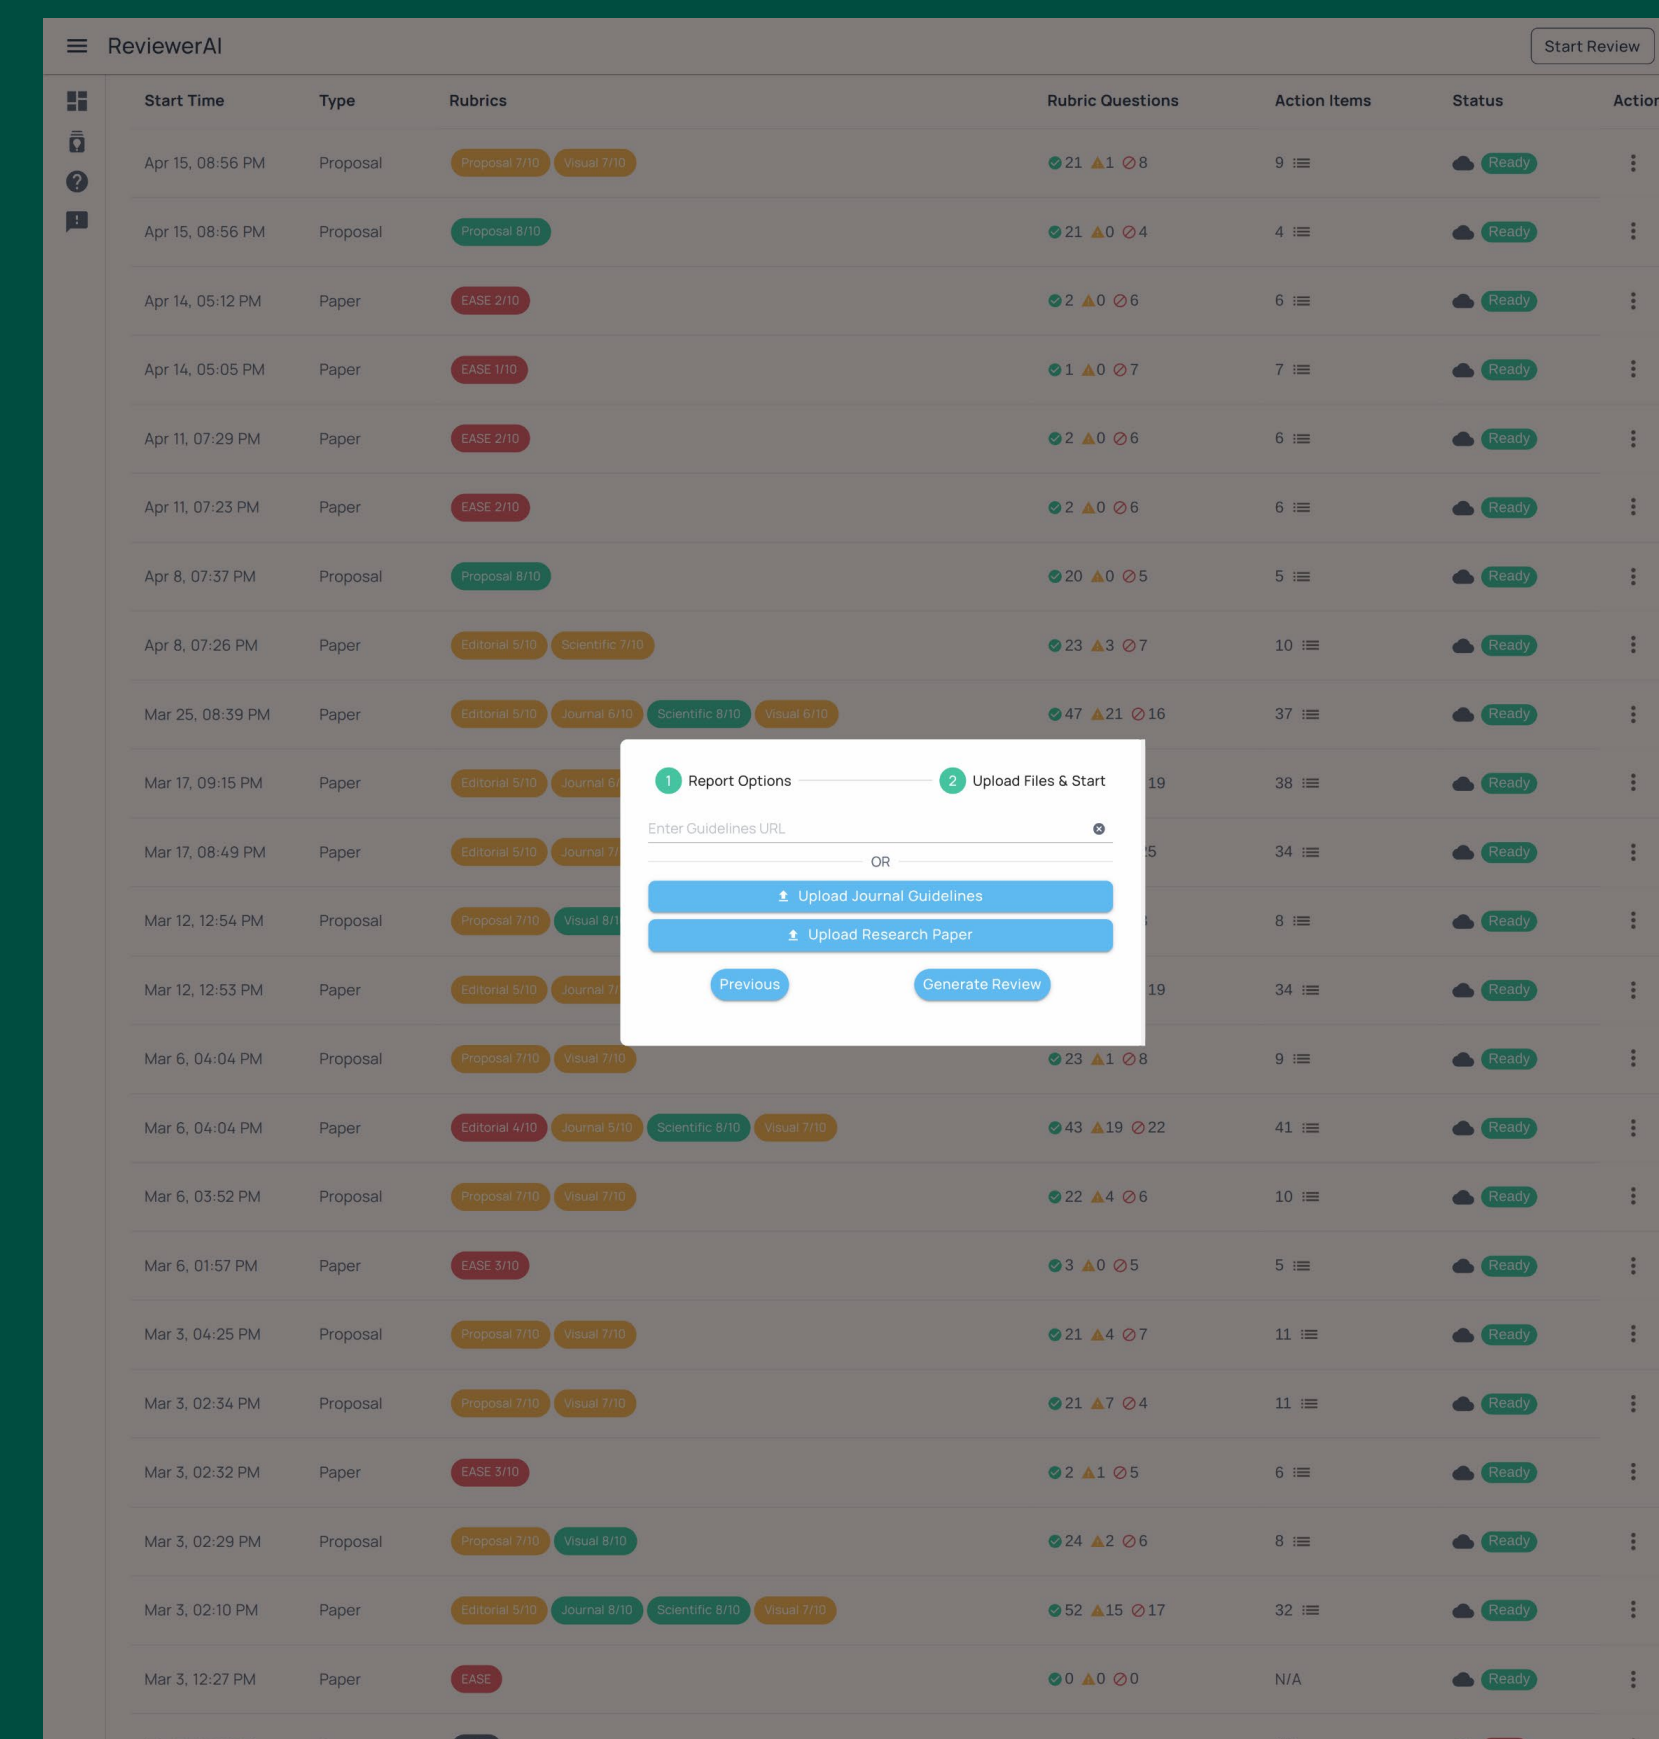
ReviewerAI

Start Review

| Start Time | Type | Rubrics | Rubric Questions | Action Items | Status | Action |
|---|---|---|---|---|---|---|
| Apr 15, 08:56 PM | Proposal | Proposal 7/10 Visual 7/10 | 21 1 8 | 9 | Ready | |
| Apr 15, 08:56 PM | Proposal | Proposal 8/10 | 21 0 4 | 4 | Ready | |
| Apr 14, 05:12 PM | Paper | EASE 2/10 | 2 0 6 | 6 | Ready | |
| Apr 14, 05:05 PM | Paper | EASE 1/10 | 1 0 7 | 7 | Ready | |
| Apr 11, 07:29 PM | Paper | EASE 2/10 | 2 0 6 | 6 | Ready | |
| Apr 11, 07:23 PM | Paper | EASE 2/10 | 2 0 6 | 6 | Ready | |
| Apr 8, 07:37 PM | Proposal | Proposal 8/10 | 20 0 5 | 5 | Ready | |
| Apr 8, 07:26 PM | Paper | Editorial 5/10 Scientific 7/10 | 23 3 7 | 10 | Ready | |
| Mar 25, 08:39 PM | Paper | Editorial 5/10 Journal 6/10 Scientific 8/10 Visual 6/10 | 47 21 16 | 37 | Ready | |
| Mar 17, 09:15 PM | Paper | Editorial 5/10 Journal 6 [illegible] | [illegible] 19 | 38 | Ready | |
| Mar 17, 08:49 PM | Paper | Editorial 5/10 Journal 7 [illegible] | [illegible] 5 | 34 | Ready | |
| Mar 12, 12:54 PM | Proposal | Proposal 7/10 Visual 8/1 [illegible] | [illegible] | 8 | Ready | |
| Mar 12, 12:53 PM | Paper | Editorial 5/10 Journal 7 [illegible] | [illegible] 19 | 34 | Ready | |
| Mar 6, 04:04 PM | Proposal | Proposal 7/10 Visual 7/10 | 23 1 8 | 9 | Ready | |
| Mar 6, 04:04 PM | Paper | Editorial 4/10 Journal 5/10 Scientific 8/10 Visual 7/10 | 43 19 22 | 41 | Ready | |
| Mar 6, 03:52 PM | Proposal | Proposal 7/10 Visual 7/10 | 22 4 6 | 10 | Ready | |
| Mar 6, 01:57 PM | Paper | EASE 3/10 | 3 0 5 | 5 | Ready | |
| Mar 3, 04:25 PM | Proposal | Proposal 7/10 Visual 7/10 | 21 4 7 | 11 | Ready | |
| Mar 3, 02:34 PM | Proposal | Proposal 7/10 Visual 7/10 | 21 7 4 | 11 | Ready | |
| Mar 3, 02:32 PM | Paper | EASE 3/10 | 2 1 5 | 6 | Ready | |
| Mar 3, 02:29 PM | Proposal | Proposal 7/10 Visual 8/10 | 24 2 6 | 8 | Ready | |
| Mar 3, 02:10 PM | Paper | Editorial 5/10 Journal 8/10 Scientific 8/10 Visual 7/10 | 52 15 17 | 32 | Ready | |
| Mar 3, 12:27 PM | Paper | EASE | 0 0 0 | N/A | Ready | |

1 Report Options
2 Upload Files & Start

Enter Guidelines URL

OR

Upload Journal Guidelines

Upload Research Paper

Previous

Generate Review